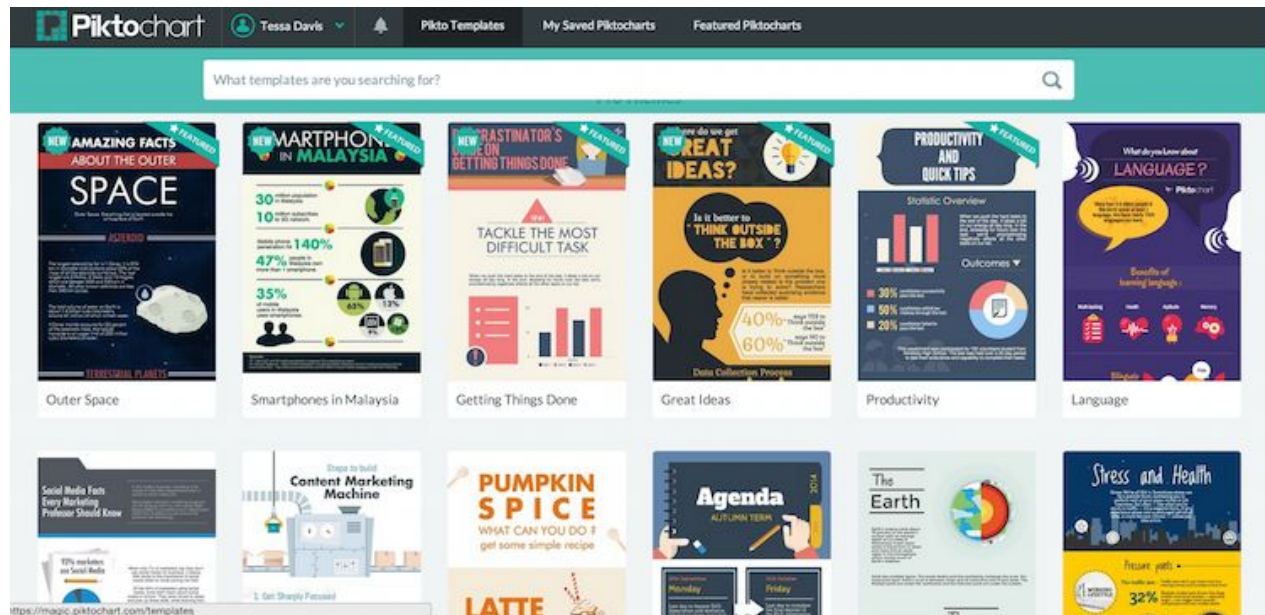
Piktochart Tessa Davis Pikto Templates My Saved Piktocharts Featured Piktocharts

What templates are you searching for?

NEW AMAZING FACTS ABOUT THE OUTER SPACE FEATURED ASTEROID TERRESTRIAL PLANETS

Outer Space

NEW SMARTPHONES IN MALAYSIA FEATURED 30 10 140% 47% 35% 65% 13%

Smartphones in Malaysia

NEW PROCRASTINATOR'S GUIDE ON GETTING THINGS DONE FEATURED TACKLE THE MOST DIFFICULT TASK

Getting Things Done

NEW Where do we get GREAT IDEAS? FEATURED Is it better to "THINK OUTSIDE THE BOX"? 40% 60% Data Collection Process

Great Ideas

PRODUCTIVITY AND QUICK TIPS FEATURED Statistic Overview Outcomes 30% 50% 20%

Productivity

What do you know about LANGUAGE? Piktochart Benefits of learning language

Language

Social Media Facts Every Marketing Professor Should Know 92% marketers use Social Media

Steps to build Content Marketing Machine 1. Get Sharply Focused

PUMPKIN SPICE WHAT CAN YOU DO? get some simple recipe LATTE

Agenda AUTUMN TERM 2014 Monday Friday

The Earth

Stress and Health Pressure points 32%

https://magic.piktochart.com/templates